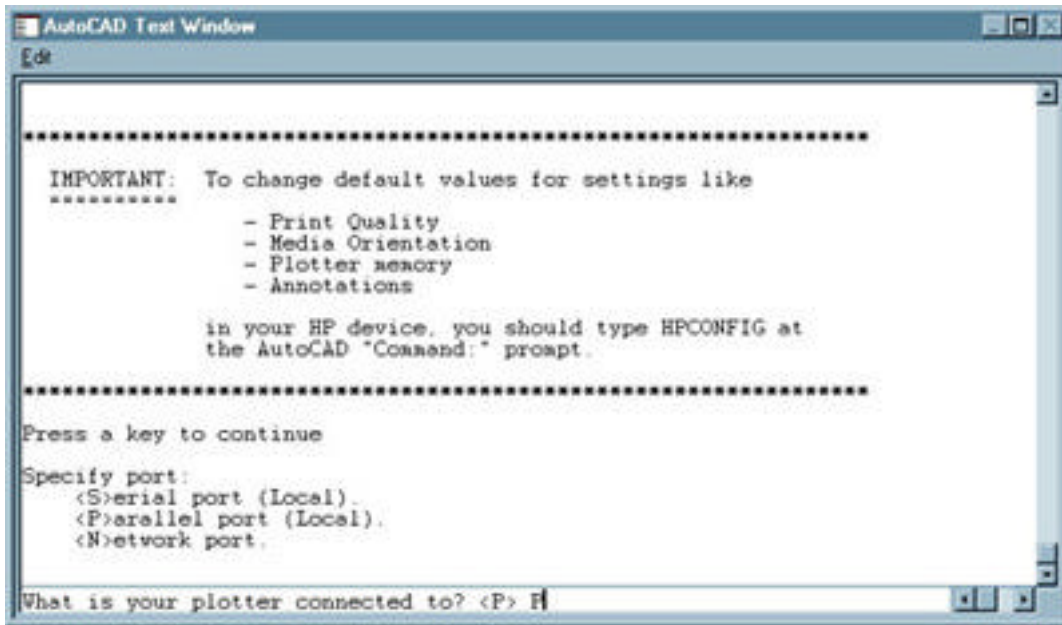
AutoCAD Text Window
Edit

**************************************************

IMPORTANT: To change default values for settings like
**********

- Print Quality
- Media Orientation
- Plotter memory
- Annotations

in your HP device, you should type HPCONFIG at the AutoCAD "Command:" prompt.

**************************************************

Press a key to continue

Specify port:
<S>erial port (Local).
<P>arallel port (Local).
<N>etwork port.

What is your plotter connected to? <P> P